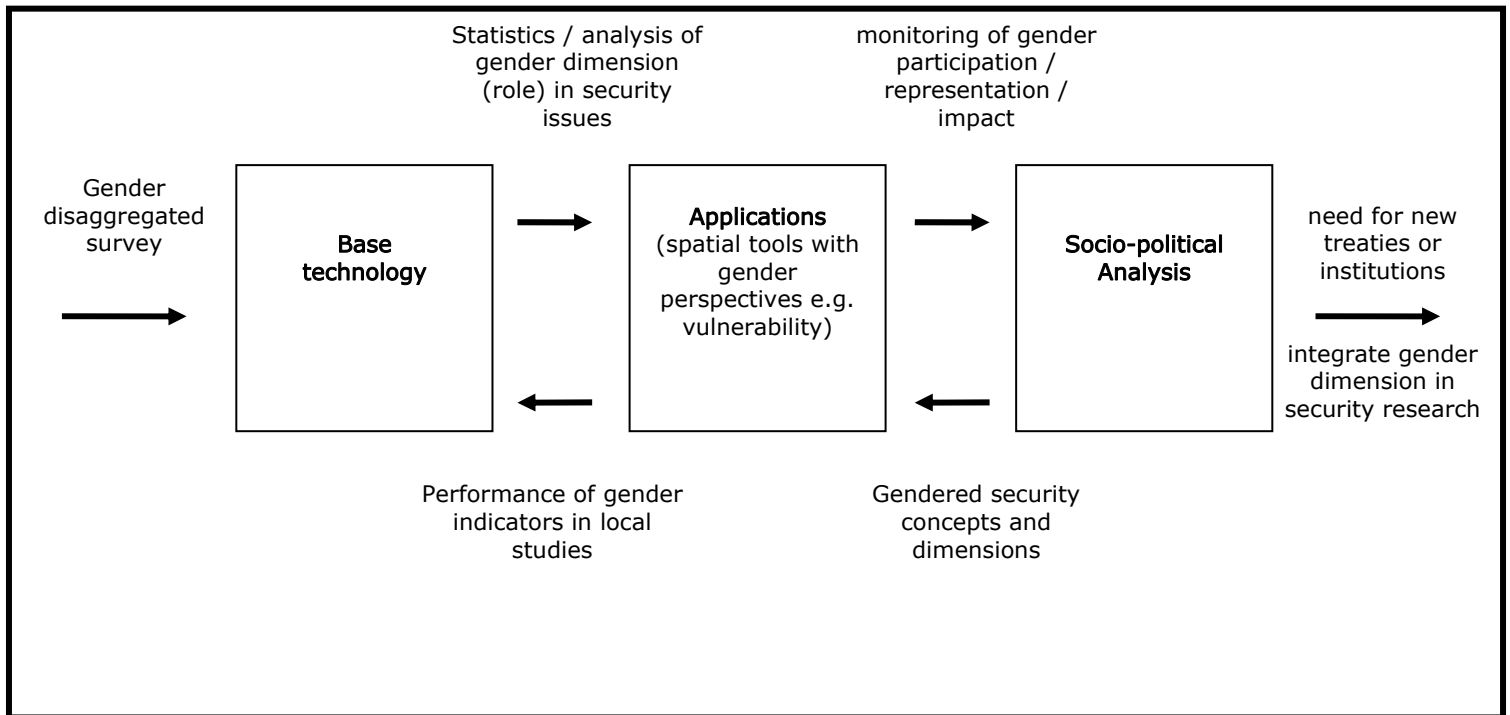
Statistics / analysis of gender dimension (role) in security issues

monitoring of gender participation / representation / impact

Gender disaggregated survey

Base technology

Applications (spatial tools with gender perspectives e.g. vulnerability)

Socio-political Analysis

need for new treaties or institutions

integrate gender dimension in security research

Performance of gender indicators in local studies

Gendered security concepts and dimensions